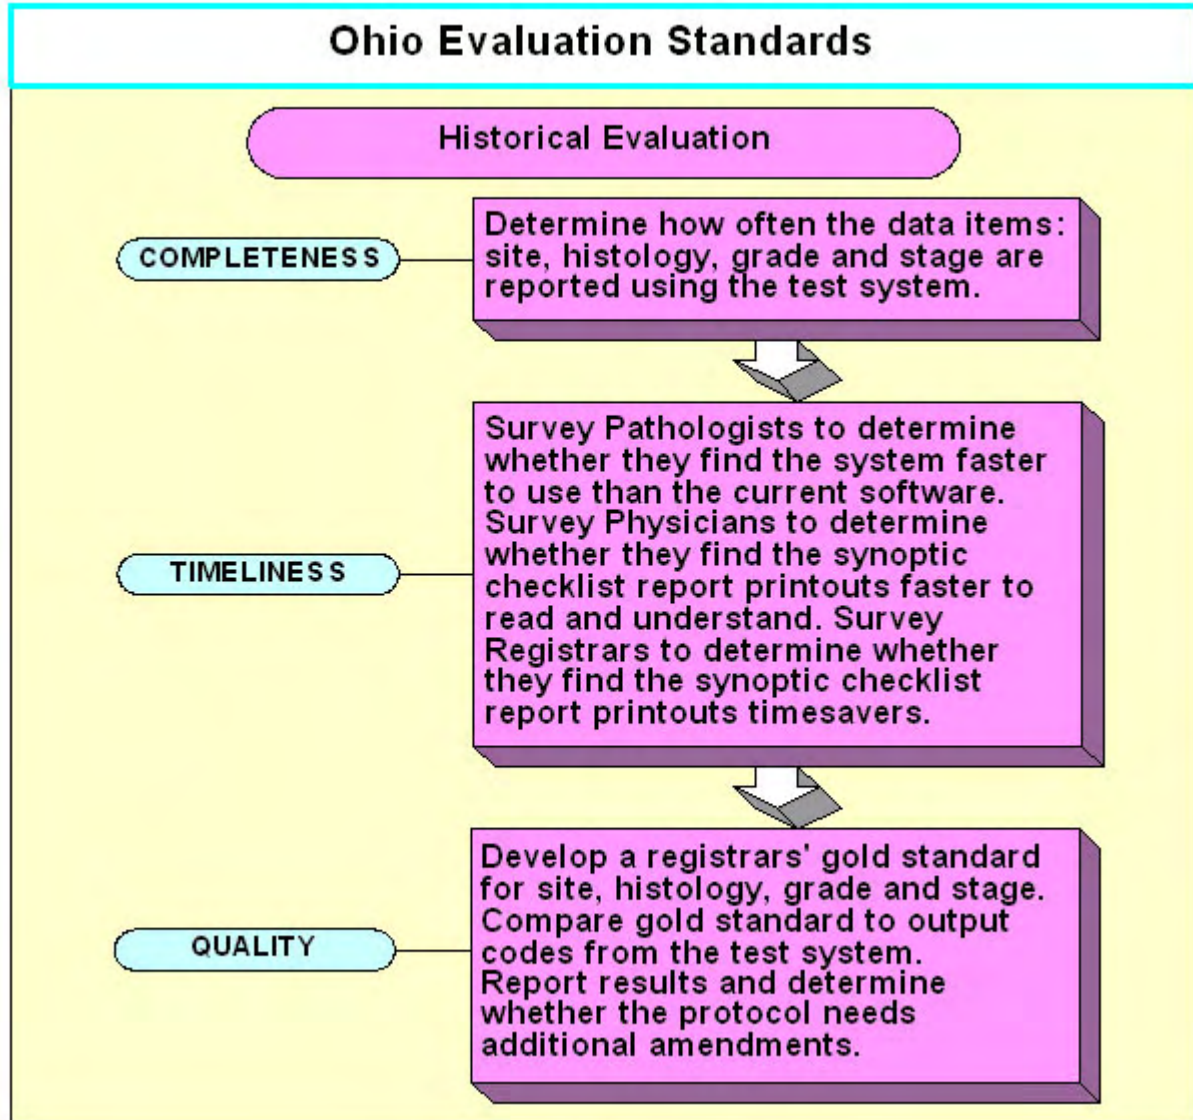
Ohio Evaluation Standards

Historical Evaluation

COMPLETENESS

Determine how often the data items: site, histology, grade and stage are reported using the test system.

TIMELINESS

Survey Pathologists to determine whether they find the system faster to use than the current software. Survey Physicians to determine whether they find the synoptic checklist report printouts faster to read and understand. Survey Registrars to determine whether they find the synoptic checklist report printouts timesavers.

QUALITY

Develop a registrars' gold standard for site, histology, grade and stage. Compare gold standard to output codes from the test system. Report results and determine whether the protocol needs additional amendments.